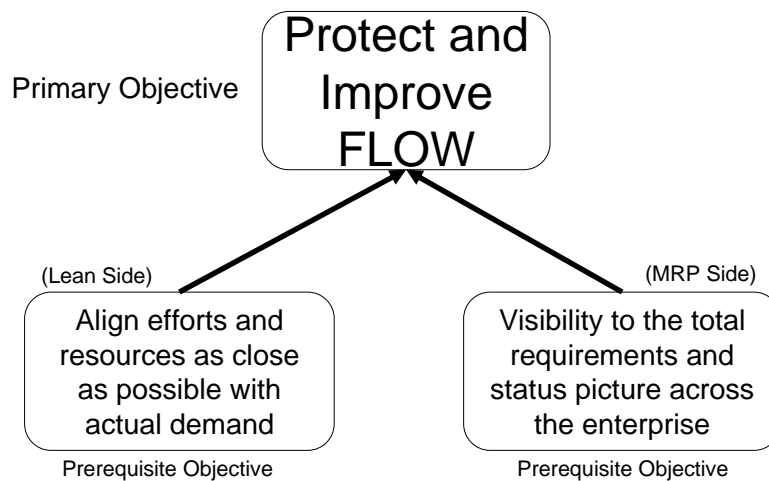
Primary Objective

Protect and Improve FLOW

(Lean Side)

Align efforts and resources as close as possible with actual demand

Prerequisite Objective

(MRP Side)

Visibility to the total requirements and status picture across the enterprise

Prerequisite Objective